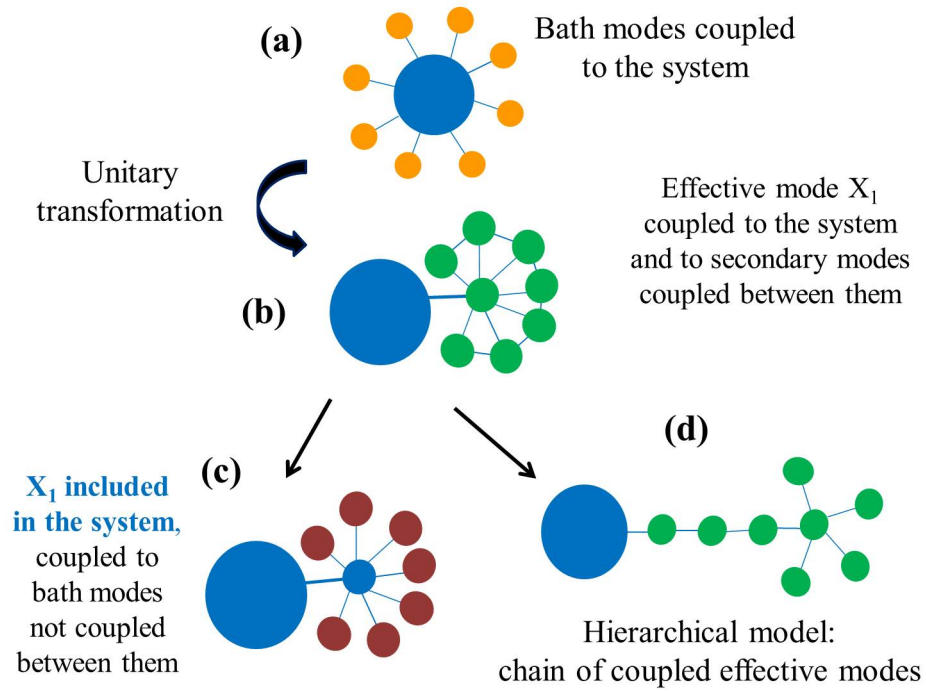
(a)

Bath modes coupled to the system

Unitary transformation

Effective mode $X_1$ coupled to the system and to secondary modes coupled between them

(b)

(c)

(d)

$X_1$ included in the system, coupled to bath modes not coupled between them

Hierarchical model: chain of coupled effective modes